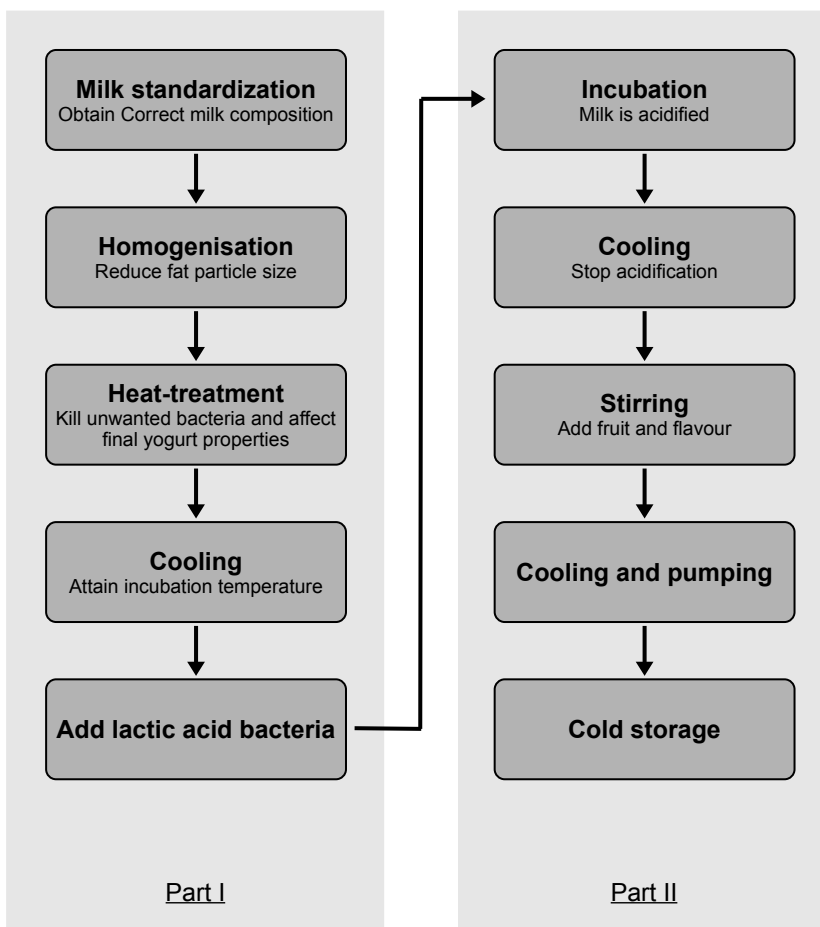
Milk standardization
Obtain Correct milk composition

Homogenisation
Reduce fat particle size

Heat-treatment
Kill unwanted bacteria and affect final yogurt properties

Cooling
Attain incubation temperature

Add lactic acid bacteria

Part I

Incubation
Milk is acidified

Cooling
Stop acidification

Stirring
Add fruit and flavour

Cooling and pumping

Cold storage

Part II